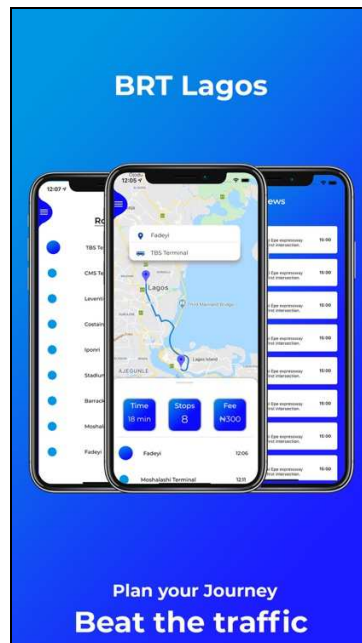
BRT Lagos

12:07

Ro

TBS Te

CMS Te

Leventi

Costain

Iponri

Stadium

Barrack

Moshal

Fadeyi

12:05

Fadeyi

TBS Terminal

Lagos

Third Mainland Bridge

Lagos Island

AJEGUNLE

Time
18 min

Stops
8

Fee
₦300

Fadeyi 12:06

Moshalashi Terminal 12:11

ews

-Epe expressway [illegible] intersection 10:00

-Epe expressway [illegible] intersection 10:00

-Epe expressway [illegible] intersection 10:00

-Epe expressway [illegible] intersection 10:00

-Epe expressway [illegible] intersection 10:00

-Epe expressway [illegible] intersection 10:00

-Epe expressway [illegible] intersection 10:00

-Epe expressway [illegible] intersection 10:00

Plan your Journey

Beat the traffic